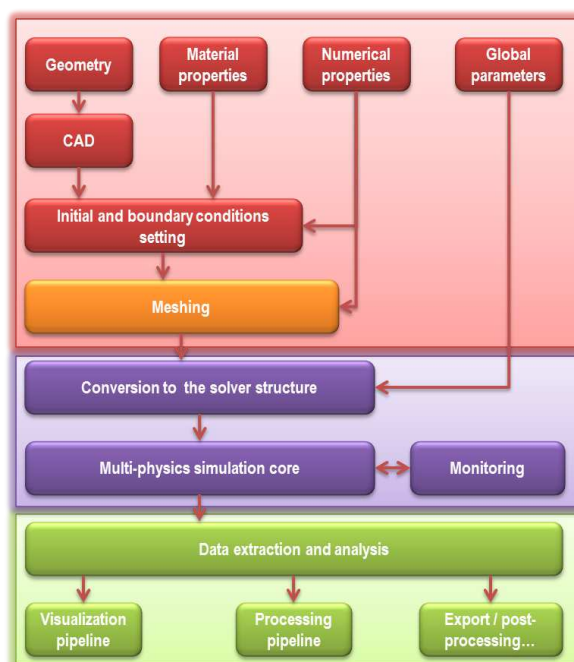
Geometry

Material properties

Numerical properties

Global parameters

CAD

Initial and boundary conditions setting

Meshing

Conversion to the solver structure

Multi-physics simulation core

Monitoring

Data extraction and analysis

Visualization pipeline

Processing pipeline

Export / post-processing...